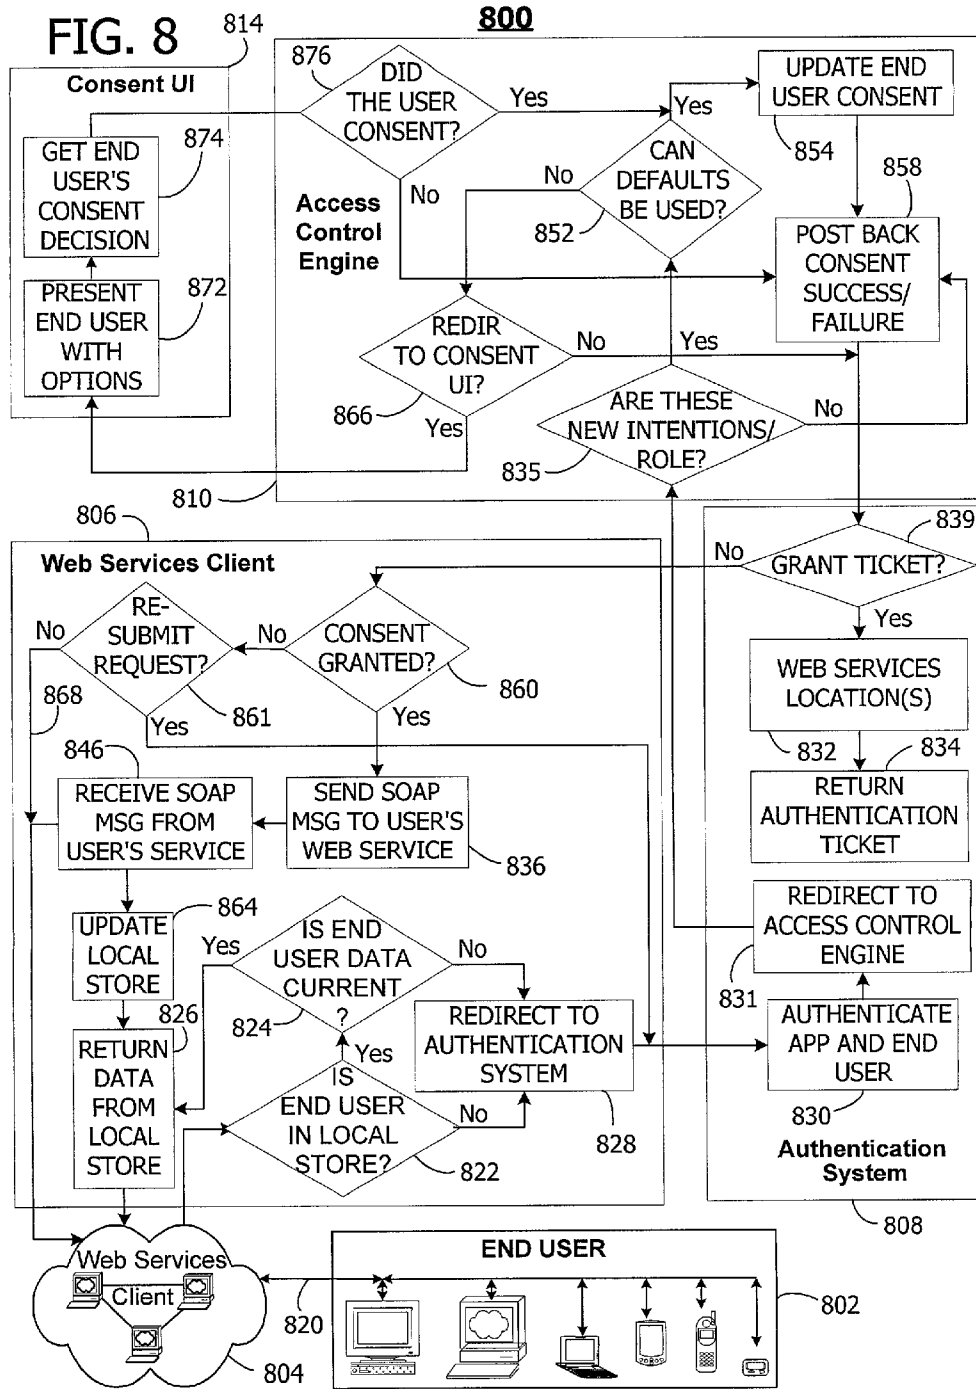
FIG. 8

814

800

Consent UI

876

DID THE USER CONSENT?

Yes

Yes

UPDATE END USER CONSENT

874

GET END USER'S CONSENT DECISION

No

CAN DEFAULTS BE USED?

854

858

Access Control Engine

No

852

POST BACK CONSENT SUCCESS/ FAILURE

872

PRESENT END USER WITH OPTIONS

REDIR TO CONSENT UI?

No

Yes

866

Yes

ARE THESE NEW INTENTIONS/ ROLE?

No

835

810

806

839

Web Services Client

No

GRANT TICKET?

RE-SUBMIT REQUEST?

No

CONSENT GRANTED?

Yes

No

868

860

WEB SERVICES LOCATION(S)

861

Yes

Yes

846

832

834

RECEIVE SOAP MSG FROM USER'S SERVICE

SEND SOAP MSG TO USER'S WEB SERVICE

RETURN AUTHENTICATION TICKET

836

864

REDIRECT TO ACCESS CONTROL ENGINE

UPDATE LOCAL STORE

Yes

IS END USER DATA CURRENT?

No

826

824

REDIRECT TO AUTHENTICATION SYSTEM

831

AUTHENTICATE APP AND END USER

RETURN DATA FROM LOCAL STORE

Yes

IS END USER IN LOCAL STORE?

No

830

828

Authentication System

822

808

Web Services Client

END USER

820

802

804